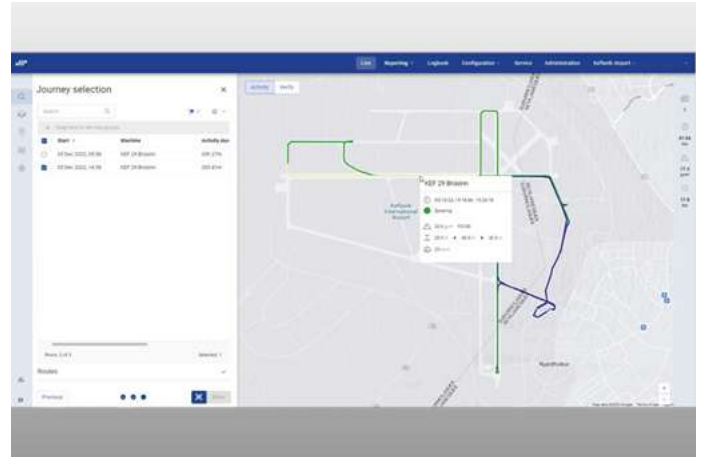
Live Reporting Logbook Configuration Service Administration Keflavík Airport

Journey selection

Search

Start

Machine

Activity dur

03 Dec 2022, 09:56

KEF 29 Brüsim

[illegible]

03 Dec 2022, 14:56

KEF 29 Brüsim

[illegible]

Rows: 2 of 2

Selected: 1

Routes

Previous

Activity

Vehicle

KEF 29 Brüsim

Keflavík International Airport

Njarðvíkur